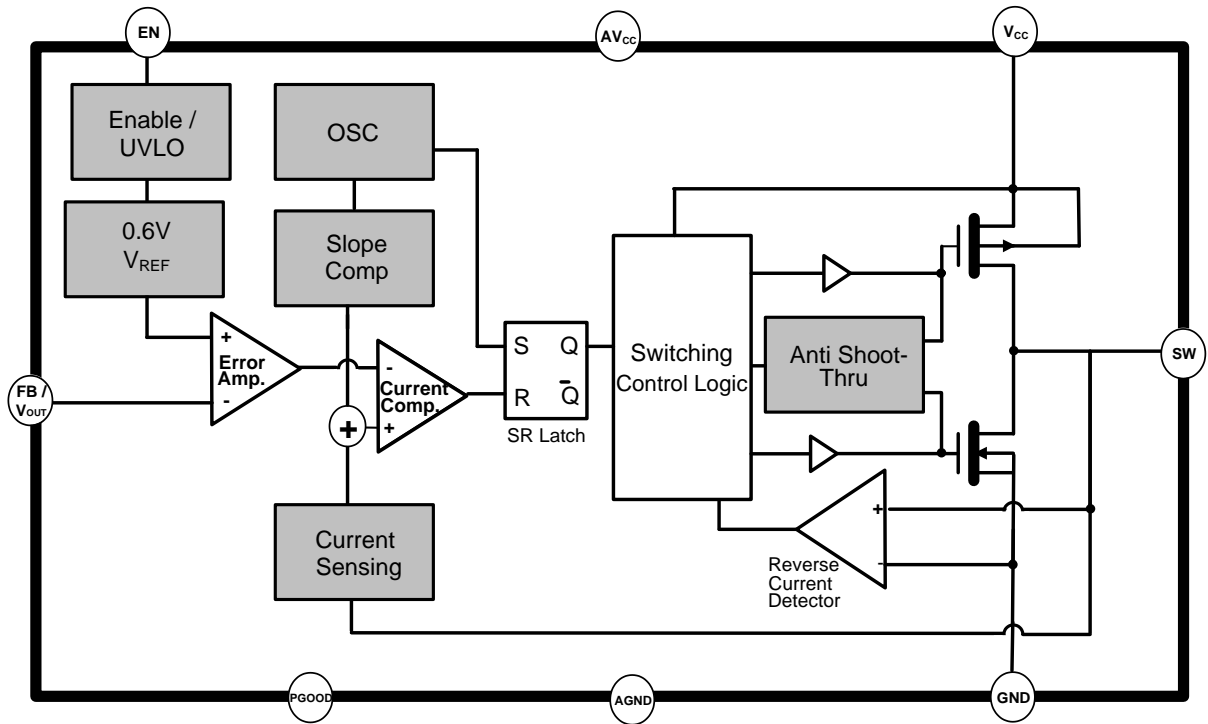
EN

AV$_{CC}$

V$_{CC}$

Enable / UVLO

OSC

0.6V V$_{REF}$

Slope Comp

+ Error Amp. -

FB / V$_{OUT}$

- Current Comp. +

+

S Q

R $\bar{Q}$

SR Latch

Switching Control Logic

Anti Shoot-Thru

SW

Current Sensing

+

-

Reverse Current Detector

PGOOD

AGND

GND